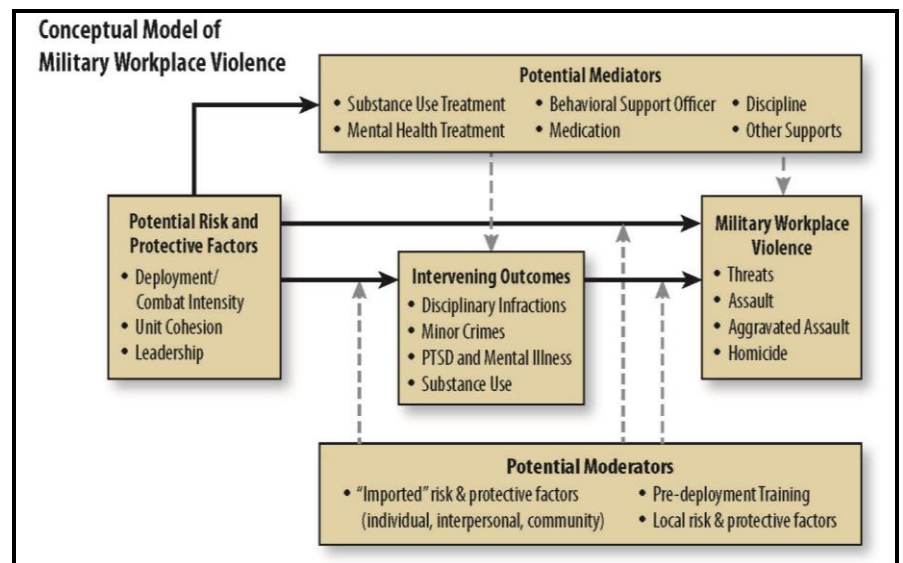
Conceptual Model of Military Workplace Violence

Potential Mediators
• Substance Use Treatment
• Mental Health Treatment
• Behavioral Support Officer
• Medication
• Discipline
• Other Supports

Potential Risk and Protective Factors
• Deployment/ Combat Intensity
• Unit Cohesion
• Leadership

Intervening Outcomes
• Disciplinary Infractions
• Minor Crimes
• PTSD and Mental Illness
• Substance Use

Military Workplace Violence
• Threats
• Assault
• Aggravated Assault
• Homicide

Potential Moderators
• "Imported" risk & protective factors (individual, interpersonal, community)
• Pre-deployment Training
• Local risk & protective factors